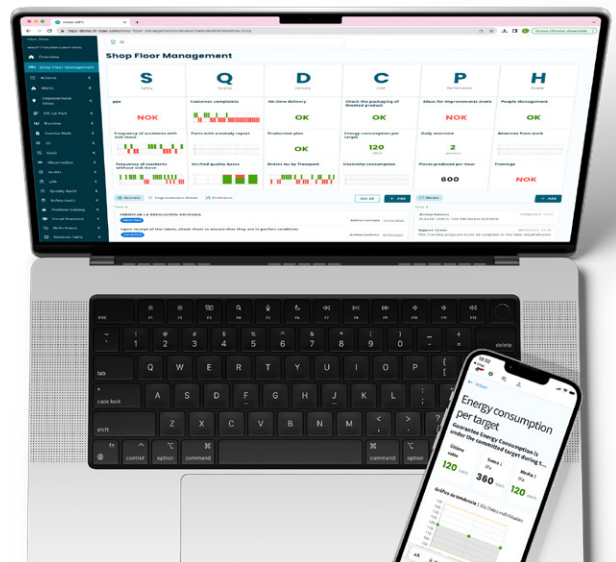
Shop Floor Management

S
Safety

Q
Quality

D
Delivery

C
Cost

P
Performance

H
Human

ppe

NOK

Customer complaints

On time delivery

OK

Check the packaging of finished product

OK

Ideas for improvements made

People Management

OK

Frequency of accidents with sick leave

Parts with anomaly report

Production plan

OK

Energy consumption per target

120

Daily overtime

2

Absences from work

Frequency of accidents without sick leave

Verified quality boxes

Orders let by Transpack

Electricity consumption

Pieces produced per hour

600

Trainings

NOK

Actions

Improvement Ideas

Problems

Overview

Shop Floor Management

Actions

Alerts

esc

F1

F2

F3

F4

F5

F6

F7

F8

F9

F10

F11

F12

delete

tab

Q

W

E

R

T

Y

U

I

O

P

caps lock

A

S

D

F

G

H

J

K

L

shift

Z

X

C

V

B

N

M

fn

control

option

command

command

option

Energy consumption per target

Guarantee Energy Consumption is under the committed target during t...

120

360

120